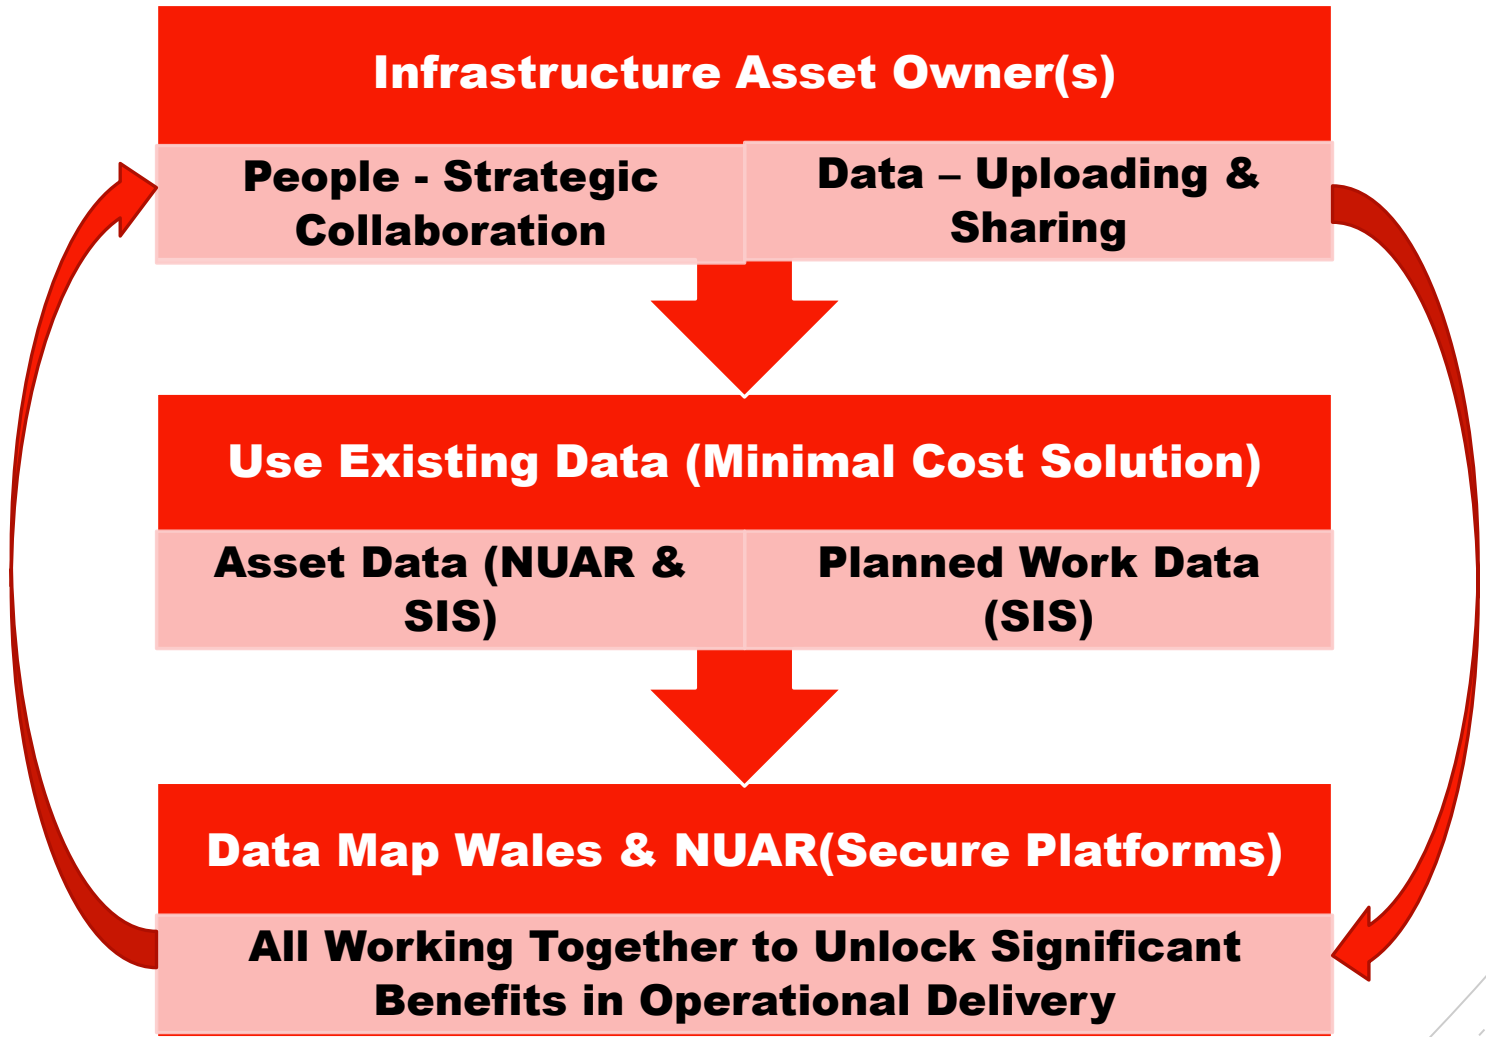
Infrastructure Asset Owner(s)

People - Strategic Collaboration

Data – Uploading & Sharing

Use Existing Data (Minimal Cost Solution)

Asset Data (NUAR & SIS)

Planned Work Data (SIS)

Data Map Wales & NUAR(Secure Platforms)

All Working Together to Unlock Significant Benefits in Operational Delivery